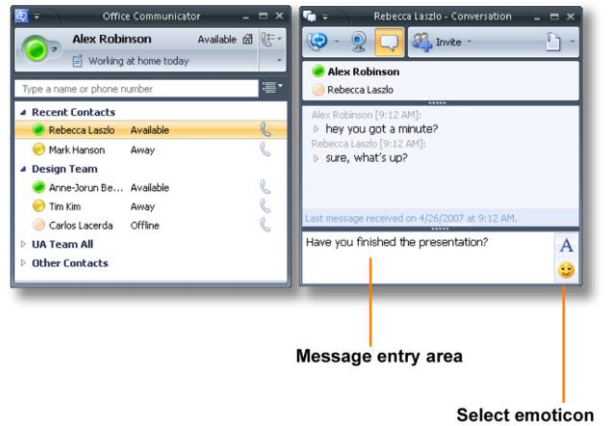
Office Communicator

Alex Robinson Available

Working at home today

Type a name or phone number

Recent Contacts

Rebecca Laszlo Available

Mark Hanson Away

Design Team

Anne-Jorun Be... Available

Tim Kim Away

Carlos Lacerda Offline

UA Team All

Other Contacts

Rebecca Laszlo - Conversation

Invite

Alex Robinson

Rebecca Laszlo

Alex Robinson [9:12 AM]:

hey you got a minute?

Rebecca Laszlo [9:12 AM]:

sure, what's up?

Last message received on 4/26/2007 at 9:12 AM.

Have you finished the presentation?

A

Message entry area

Select emoticon